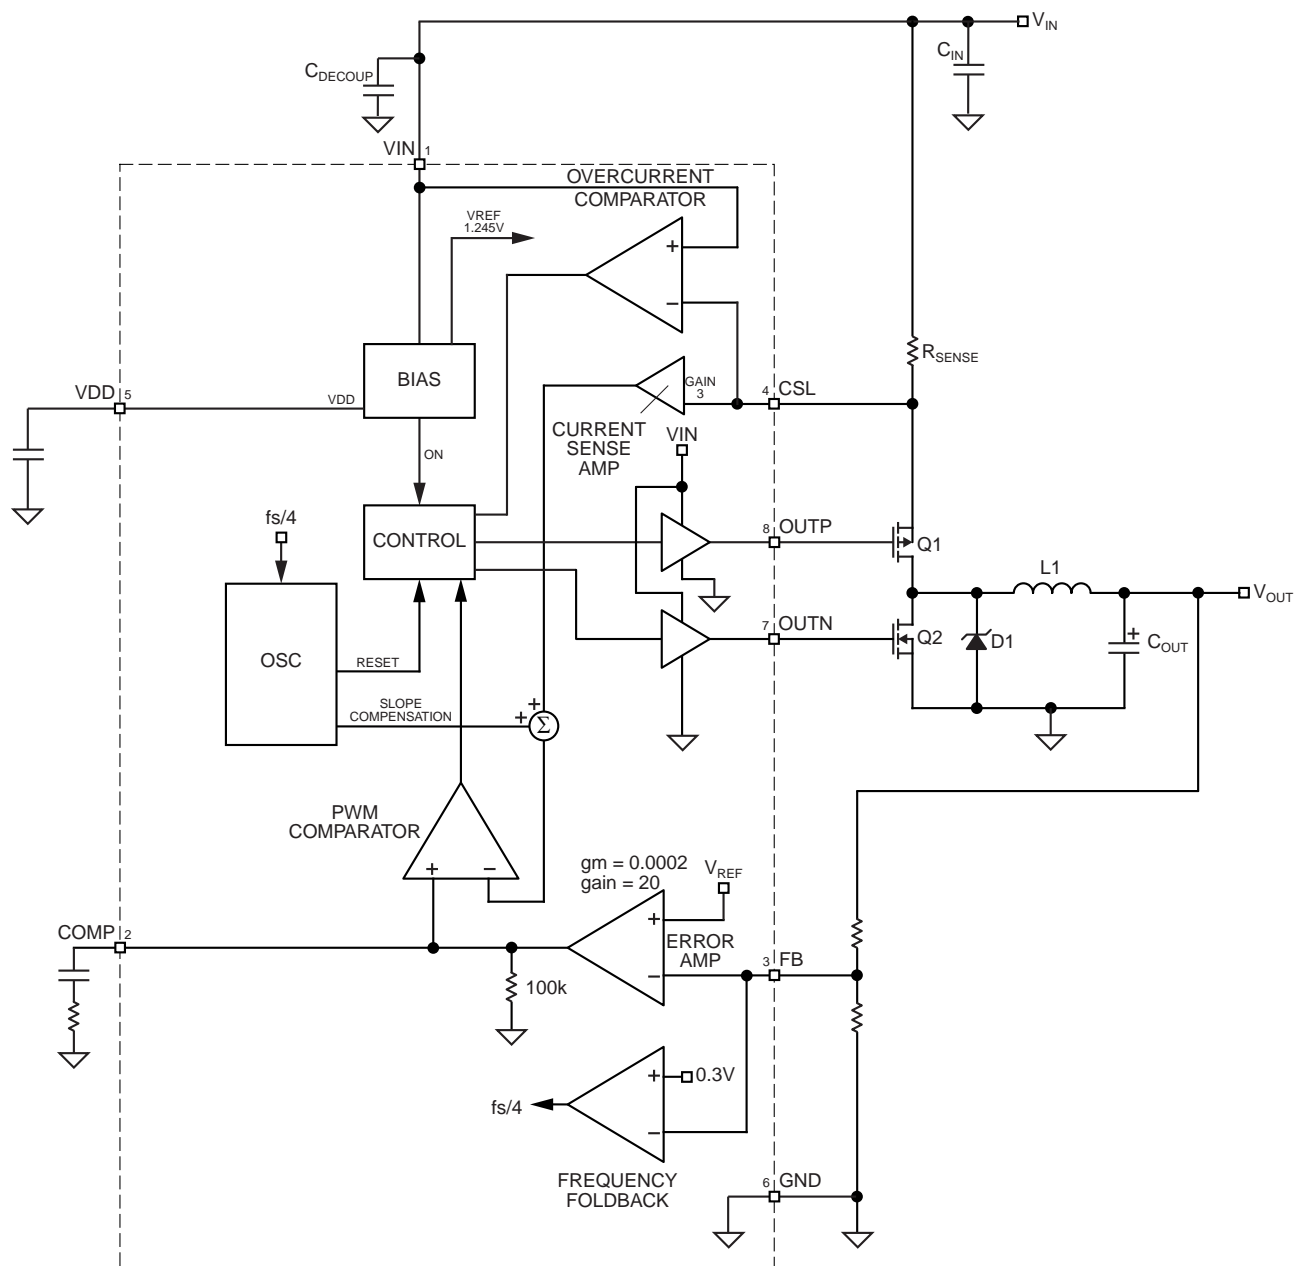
$V_{IN}$
$C_{DECOUP}$
$C_{IN}$
VIN 1
OVERCURRENT COMPARATOR
VREF 1.245V
+
−
BIAS
$R_{SENSE}$
VDD 5
VDD
GAIN 3
4 CSL
CURRENT SENSE AMP
VIN
ON
fs/4
CONTROL
8 OUTP
Q1
L1
$V_{OUT}$
OSC
7 OUTN
Q2
D1
$C_{OUT}$
RESET
SLOPE COMPENSATION
+
+
Σ
PWM COMPARATOR
+
−
gm = 0.0002
gain = 20
$V_{REF}$
+
COMP 2
ERROR AMP
−
3 FB
100k
+
0.3V
fs/4
−
FREQUENCY FOLDBACK
6 GND